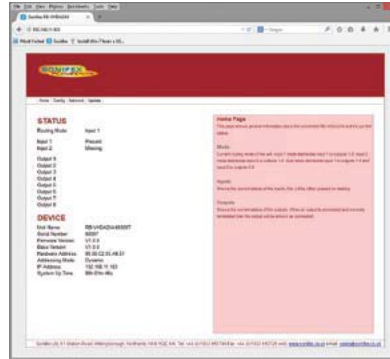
File Edit View History Bookmarks Tools Help

Sonifex RB-VHDADA4

192.168.11.103

Most Visited Sonifex Install this Plesen o 65...

SONIFEX

Home Config Network Update

STATUS

Routing Mode Input 1

Input 1 Present
Input 2 Missing

Output 1
Output 2
Output 3
Output 4
Output 5
Output 6
Output 7
Output 8

DEVICE

Unit Name RB-VHDADA4-000007
Serial Number 000007
Firmware Version V1.0.0
Slave Version V1.0.0
Hardware Address 00:30:C2:01:4B:07
Addressing Mode Dynamic
IP Address 192.168.11.103
System Up Time 00h 01m 46s

Home Page

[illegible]

Mode

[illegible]

Inputs

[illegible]

Outputs

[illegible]

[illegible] www.sonifex.co.uk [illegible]